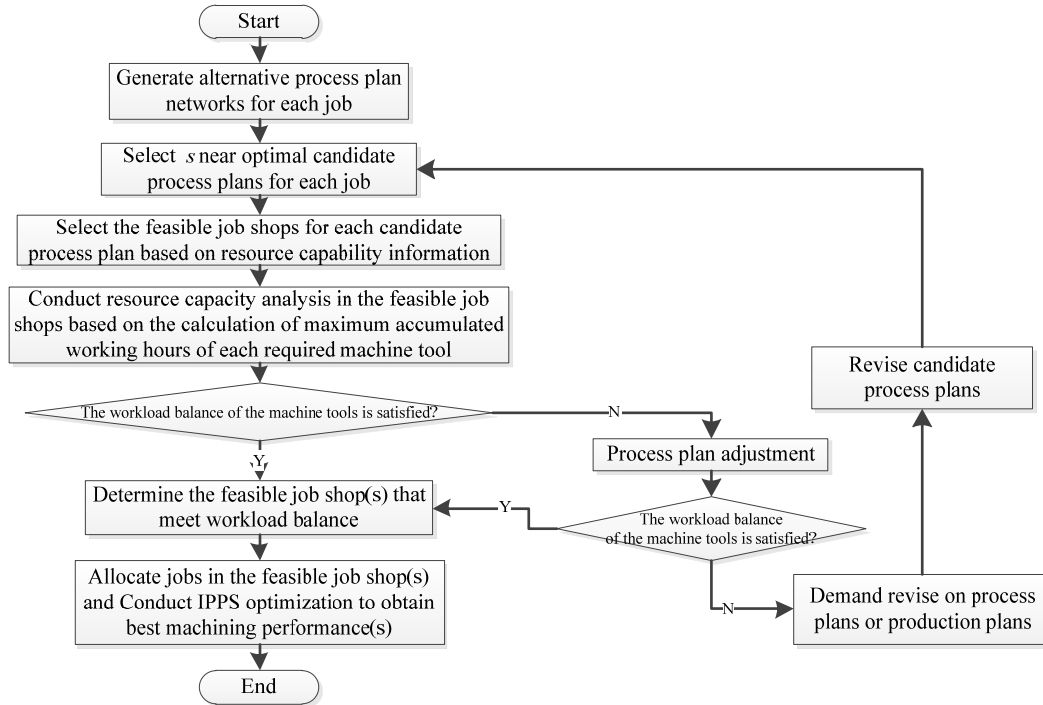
Start

Generate alternative process plan networks for each job

Select $s$ near optimal candidate process plans for each job

Select the feasible job shops for each candidate process plan based on resource capability information

Conduct resource capacity analysis in the feasible job shops based on the calculation of maximum accumulated working hours of each required machine tool

The workload balance of the machine tools is satisfied?

N

Y

Process plan adjustment

Determine the feasible job shop(s) that meet workload balance

Y

The workload balance of the machine tools is satisfied?

Allocate jobs in the feasible job shop(s) and Conduct IPPS optimization to obtain best machining performance(s)

N

Demand revise on process plans or production plans

Revise candidate process plans

End